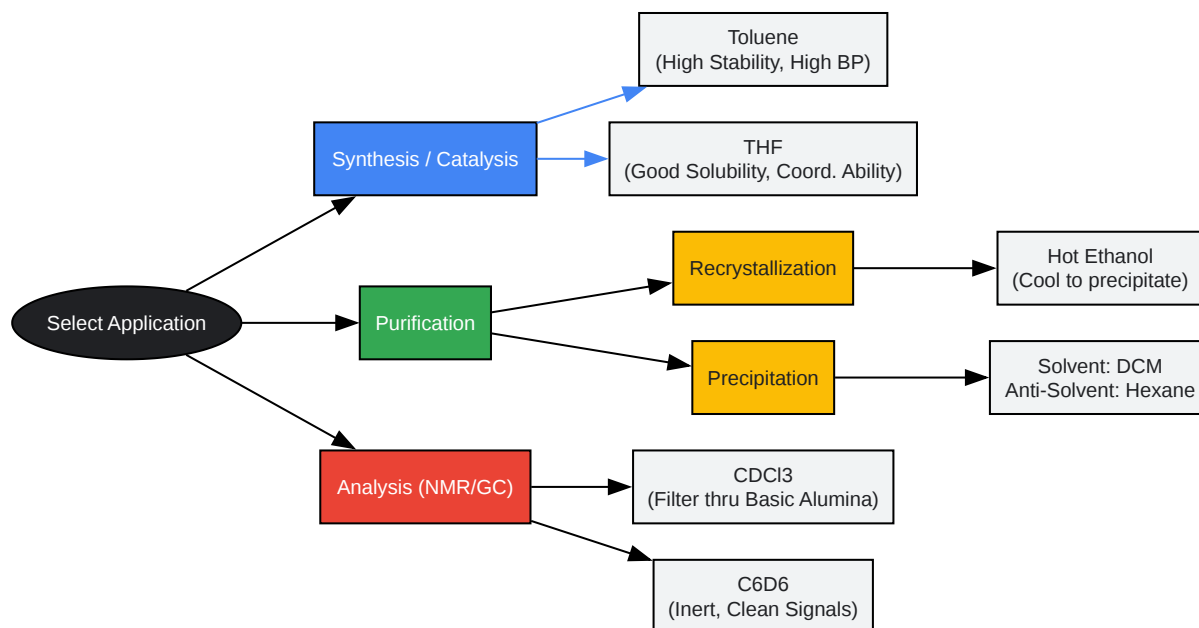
Select Application

Synthesis / Catalysis

Toluene
(High Stability, High BP)

THF
(Good Solubility, Coord. Ability)

Purification

Recrystallization

Hot Ethanol
(Cool to precipitate)

Precipitation

Solvent: DCM
Anti-Solvent: Hexane

Analysis (NMR/GC)

CDCl3
(Filter thru Basic Alumina)

C6D6
(Inert, Clean Signals)